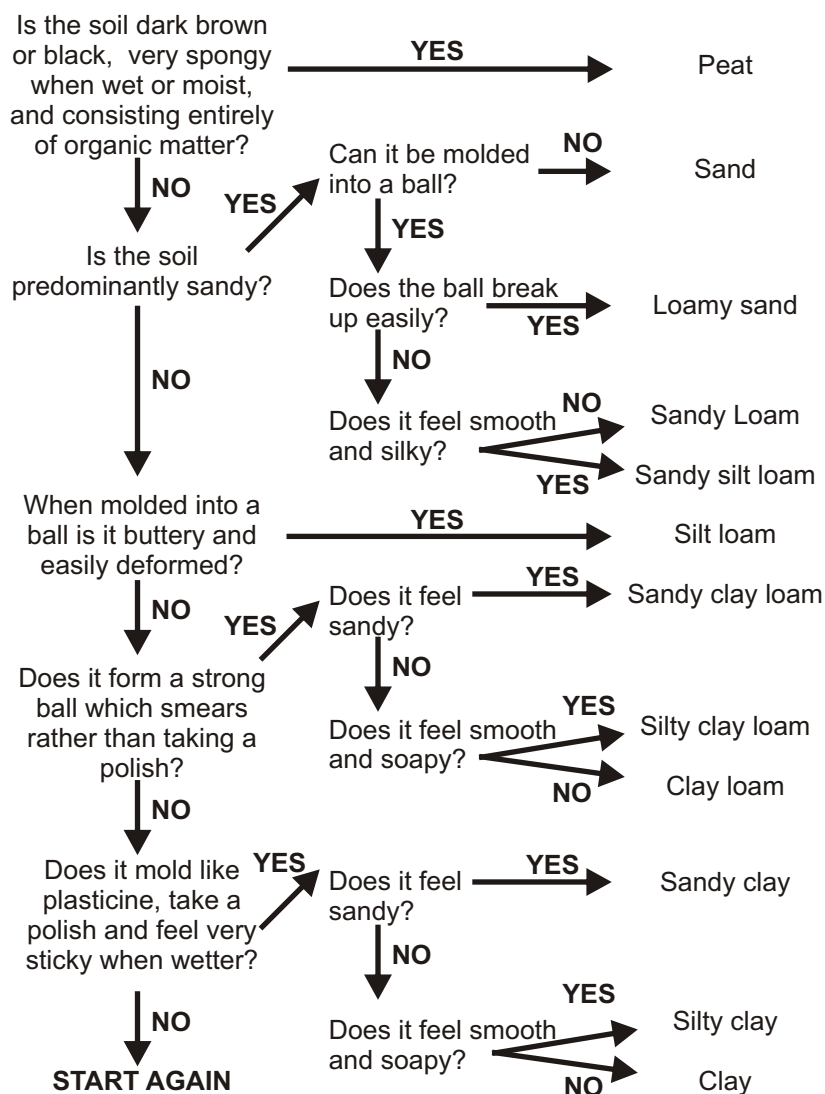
Is the soil dark brown or black, very spongy when wet or moist, and consisting entirely of organic matter?

YES

Peat

NO

Is the soil predominantly sandy?

YES

Can it be molded into a ball?

NO

Sand

YES

Does the ball break up easily?

YES

Loamy sand

NO

Does it feel smooth and silky?

NO

Sandy Loam

YES

Sandy silt loam

NO

When molded into a ball is it buttery and easily deformed?

YES

Silt loam

NO

Does it form a strong ball which smears rather than taking a polish?

YES

Does it feel sandy?

YES

Sandy clay loam

NO

Does it feel smooth and soapy?

YES

Silty clay loam

NO

Clay loam

NO

Does it mold like plasticine, take a polish and feel very sticky when wetter?

YES

Does it feel sandy?

YES

Sandy clay

NO

Does it feel smooth and soapy?

YES

Silty clay

NO

Clay

NO

START AGAIN